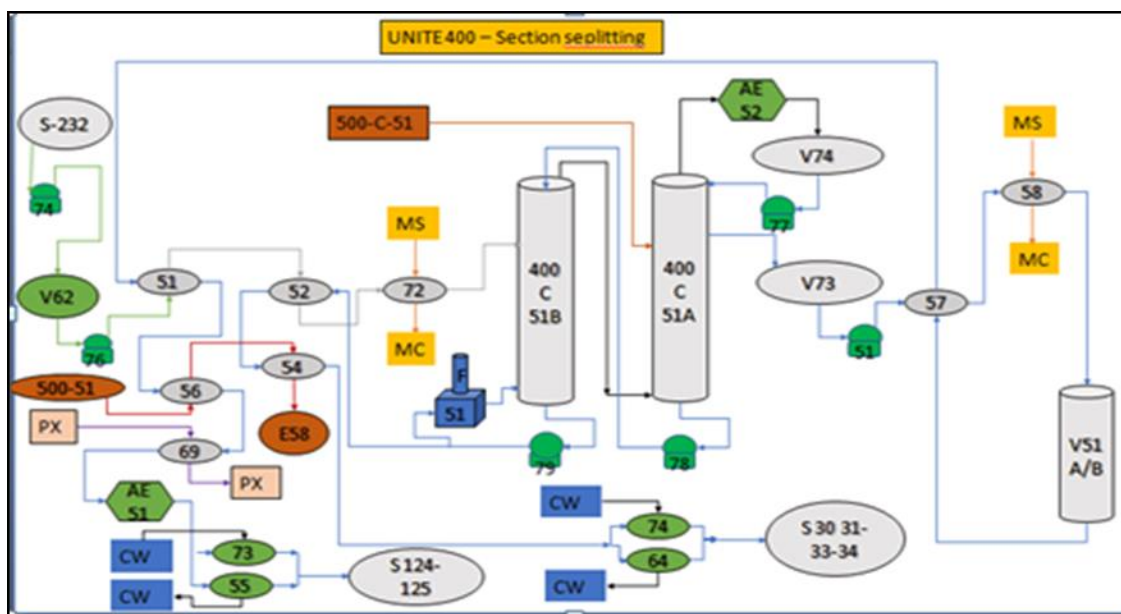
UNITE 400 – Section seplitting

S-232

74

V62

76

500-51

PX

51

56

69

AE 51

CW

73

55

CW

52

54

E58

PX

500-C-51

MS

72

MC

F

51

400 C 51B

79

400 C 51A

78

AE 52

V74

77

V73

51

57

MS

58

MC

VS1 A/B

CW

74

64

CW

S 30 31-33-34

S 124-125